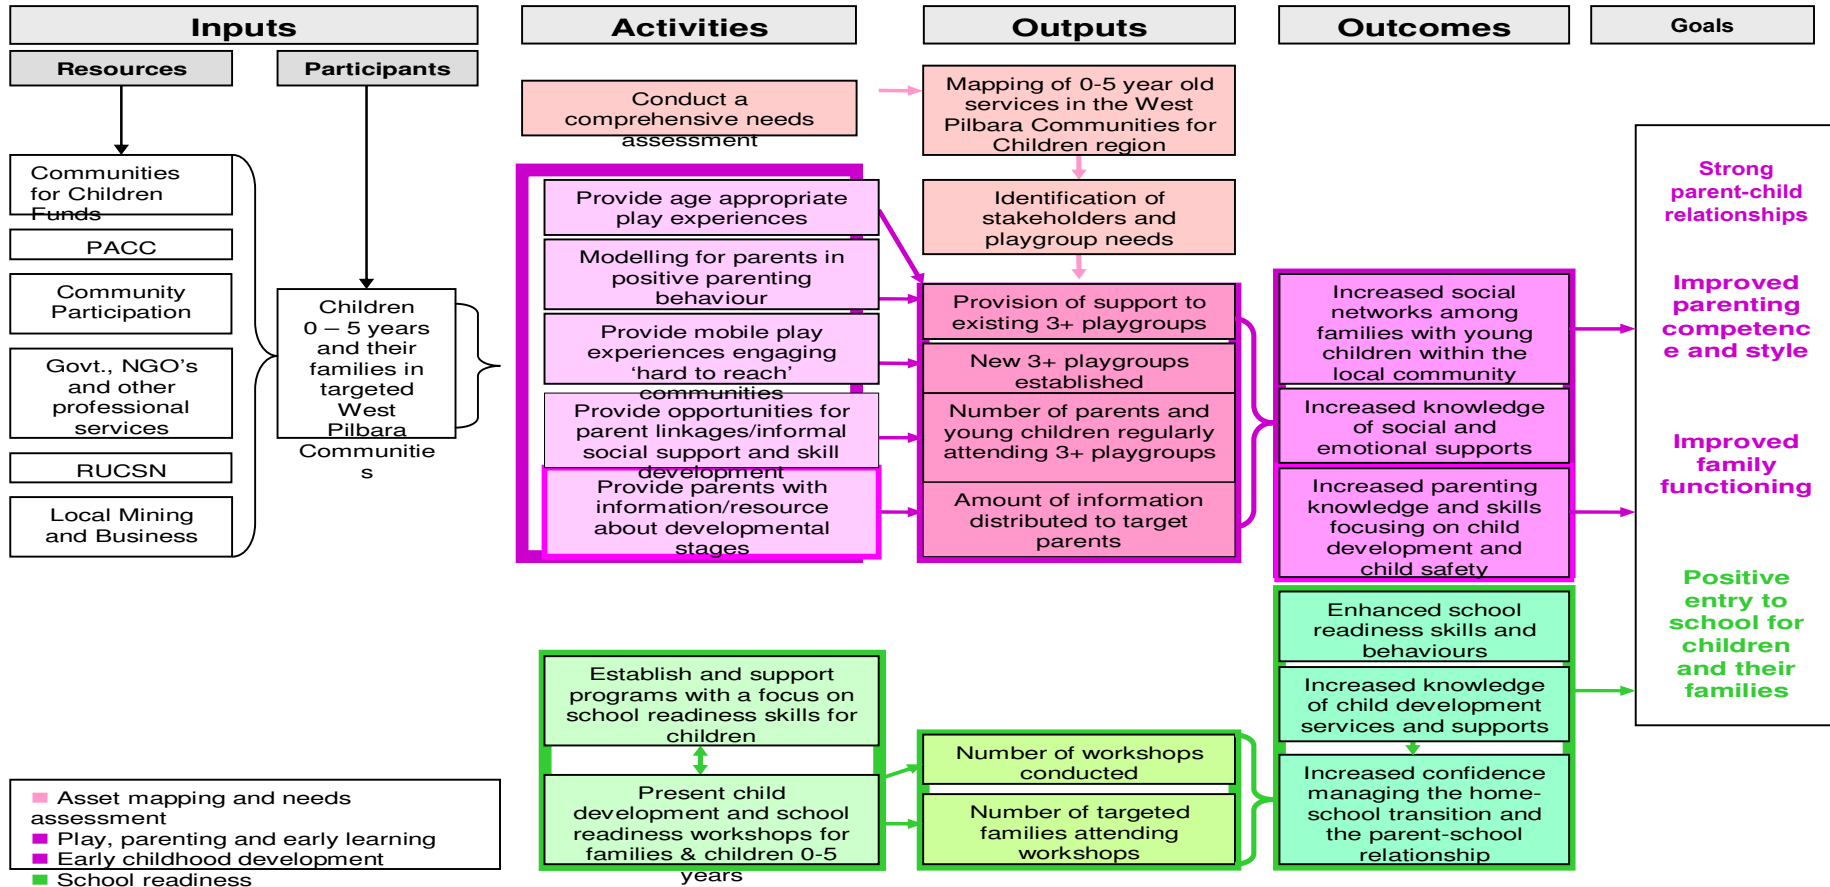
Inputs

Resources

Participants

Communities for Children Funds

PACC

Community Participation

Govt., NGO's and other professional services

RUCSN

Local Mining and Business

Children 0 – 5 years and their families in targeted West Pilbara Communitie s

Activities

Conduct a comprehensive needs assessment

Provide age appropriate play experiences

Modelling for parents in positive parenting behaviour

Provide mobile play experiences engaging 'hard to reach' communities

Provide opportunities for parent linkages/informal social support and skill development

Provide parents with information/resource about developmental stages

Establish and support programs with a focus on school readiness skills for children

Present child development and school readiness workshops for families & children 0-5 years

Outputs

Mapping of 0-5 year old services in the West Pilbara Communities for Children region

Identification of stakeholders and playgroup needs

Provision of support to existing 3+ playgroups

New 3+ playgroups established

Number of parents and young children regularly attending 3+ playgroups

Amount of information distributed to target parents

Number of workshops conducted

Number of targeted families attending workshops

Outcomes

Increased social networks among families with young children within the local community

Increased knowledge of social and emotional supports

Increased parenting knowledge and skills focusing on child development and child safety

Enhanced school readiness skills and behaviours

Increased knowledge of child development services and supports

Increased confidence managing the home-school transition and the parent-school relationship

Goals

Strong parent-child relationships

Improved parenting competenc e and style

Improved family functioning

Positive entry to school for children and their families

Asset mapping and needs assessment
Play, parenting and early learning
Early childhood development
School readiness